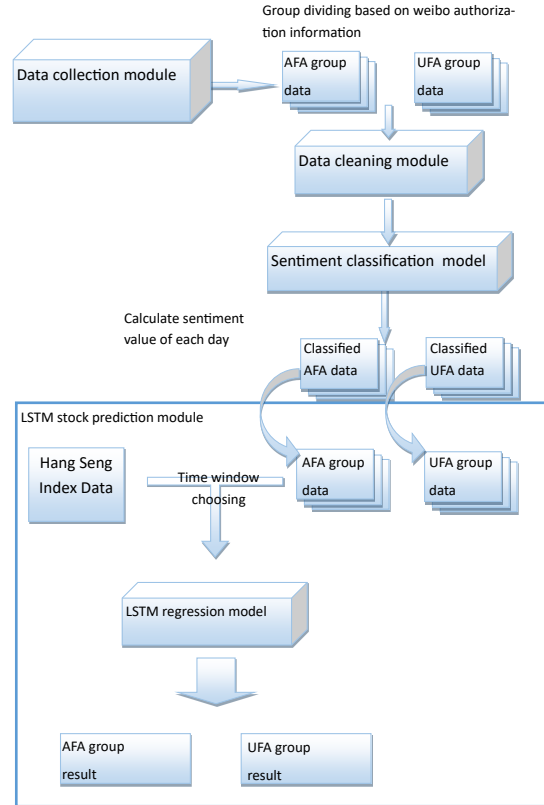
Group dividing based on weibo authorization information

Data collection module

AFA group data

UFA group data

Data cleaning module

Sentiment classification model

Calculate sentiment value of each day

Classified AFA data

Classified UFA data

LSTM stock prediction module

Hang Seng Index Data

Time window choosing

AFA group data

UFA group data

LSTM regression model

AFA group result

UFA group result